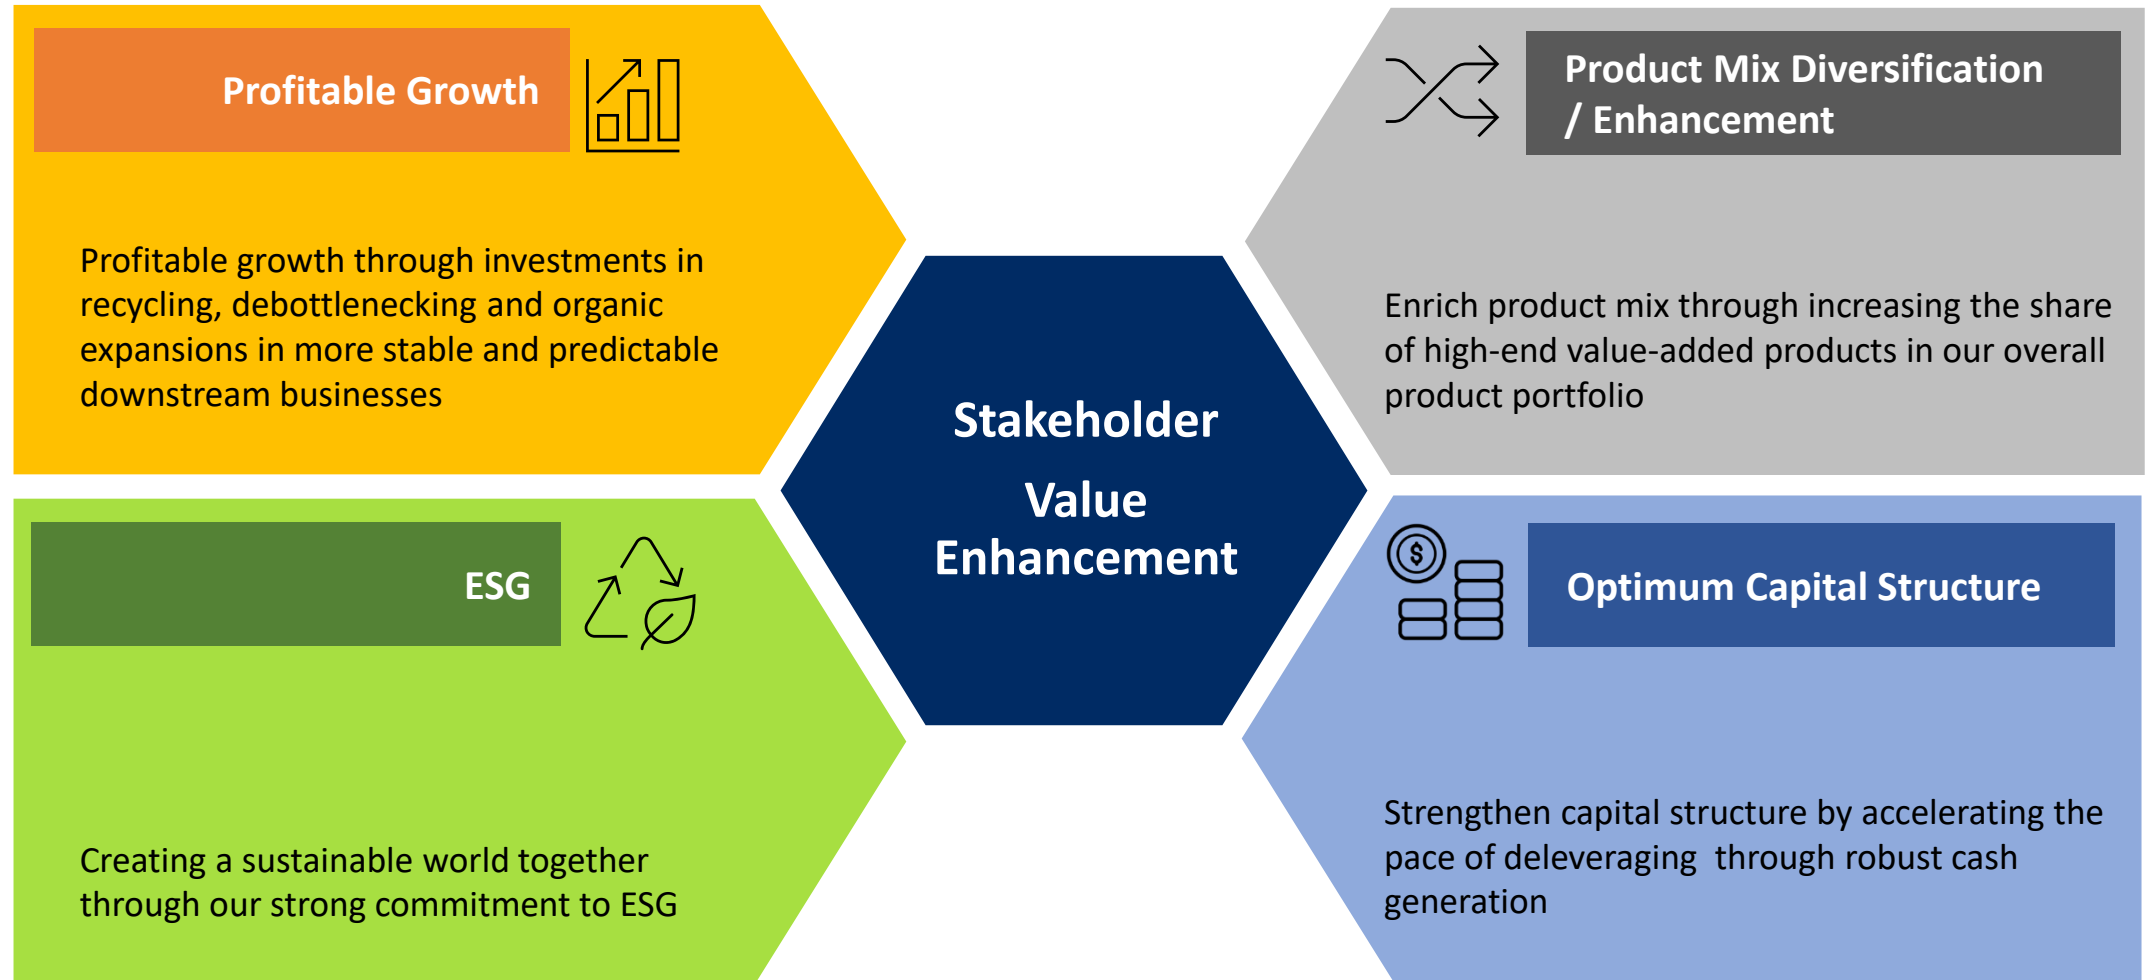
Profitable Growth

Profitable growth through investments in recycling, debottlenecking and organic expansions in more stable and predictable downstream businesses

Product Mix Diversification / Enhancement

Enrich product mix through increasing the share of high-end value-added products in our overall product portfolio

Stakeholder Value Enhancement

ESG

Creating a sustainable world together through our strong commitment to ESG

Optimum Capital Structure

Strengthen capital structure by accelerating the pace of deleveraging through robust cash generation